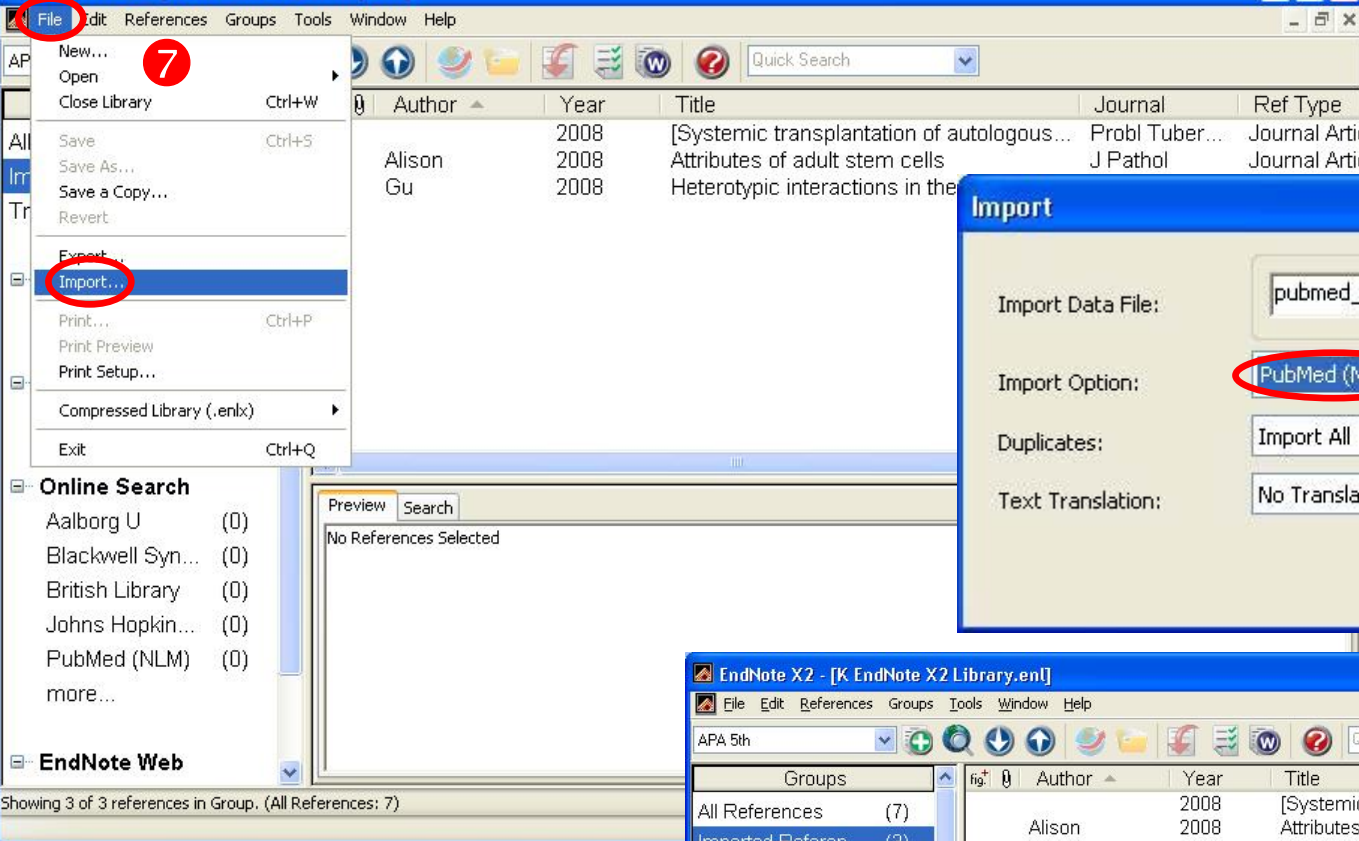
File Edit References Groups Tools Window Help

AP

New...
Open
Close Library Ctrl+W
Save Ctrl+S
Save As...
Save a Copy...
Revert
Export...
Import...
Print... Ctrl+P
Print Preview
Print Setup...
Compressed Library (.enlx)
Exit Ctrl+Q

7

Quick Search

| Author | Year | Title | Journal | Ref Type |
|---|---|---|---|---|
| | 2008 | [Systemic transplantation of autologous... | Probl Tuber... | Journal Arti |
| Alison | 2008 | Attributes of adult stem cells | J Pathol | Journal Arti |
| Gu | 2008 | Heterotypic interactions in the | | |

All
Im
Tr

Online Search
Aalborg U (0)
Blackwell Syn... (0)
British Library (0)
Johns Hopkin... (0)
PubMed (NLM) (0)
more...

EndNote Web

Preview Search
No References Selected

Showing 3 of 3 references in Group. (All References: 7)

Import
Import Data File: pubmed_
Import Option: PubMed (N
Duplicates: Import All
Text Translation: No Transla

EndNote X2 - [K EndNote X2 Library.enl]
File Edit References Groups Tools Window Help
APA 5th
Groups
All References (7)
Imported Referen... (3)
Author Year Title
2008 [Systemi
Alison 2008 Attributes